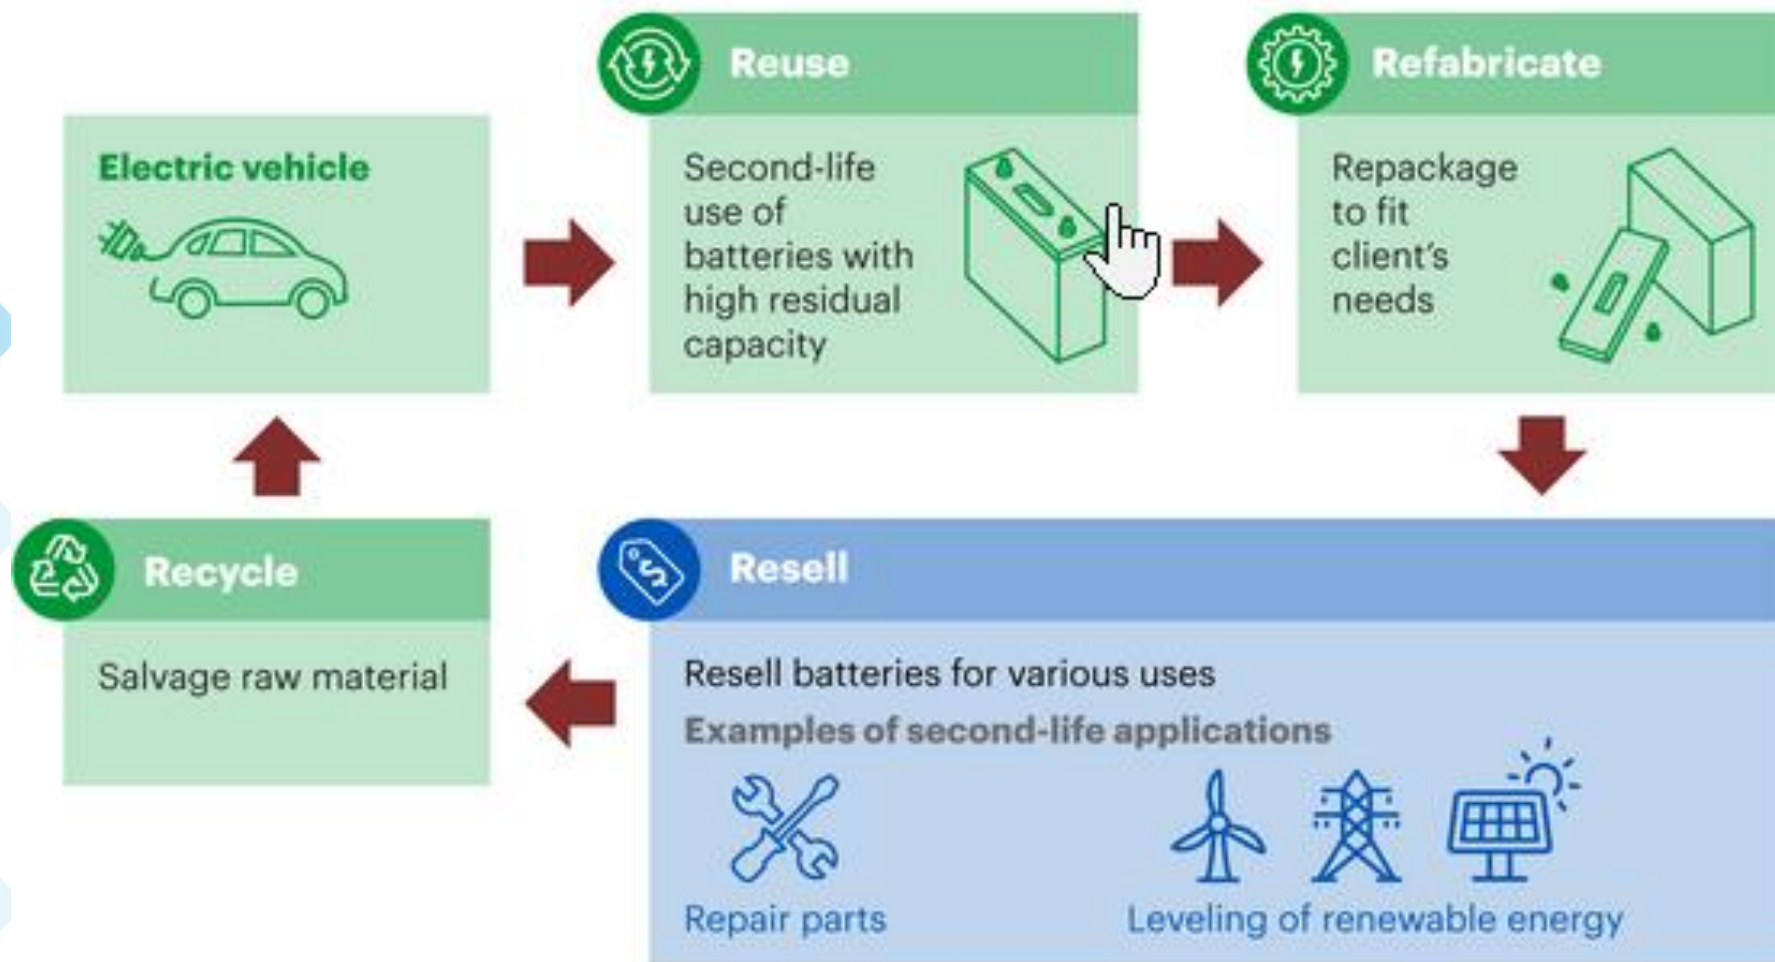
Electric vehicle

Reuse

Second-life use of batteries with high residual capacity

Refabricate

Repackage to fit client's needs

Recycle

Salvage raw material

Resell

Resell batteries for various uses

Examples of second-life applications

Repair parts

Leveling of renewable energy